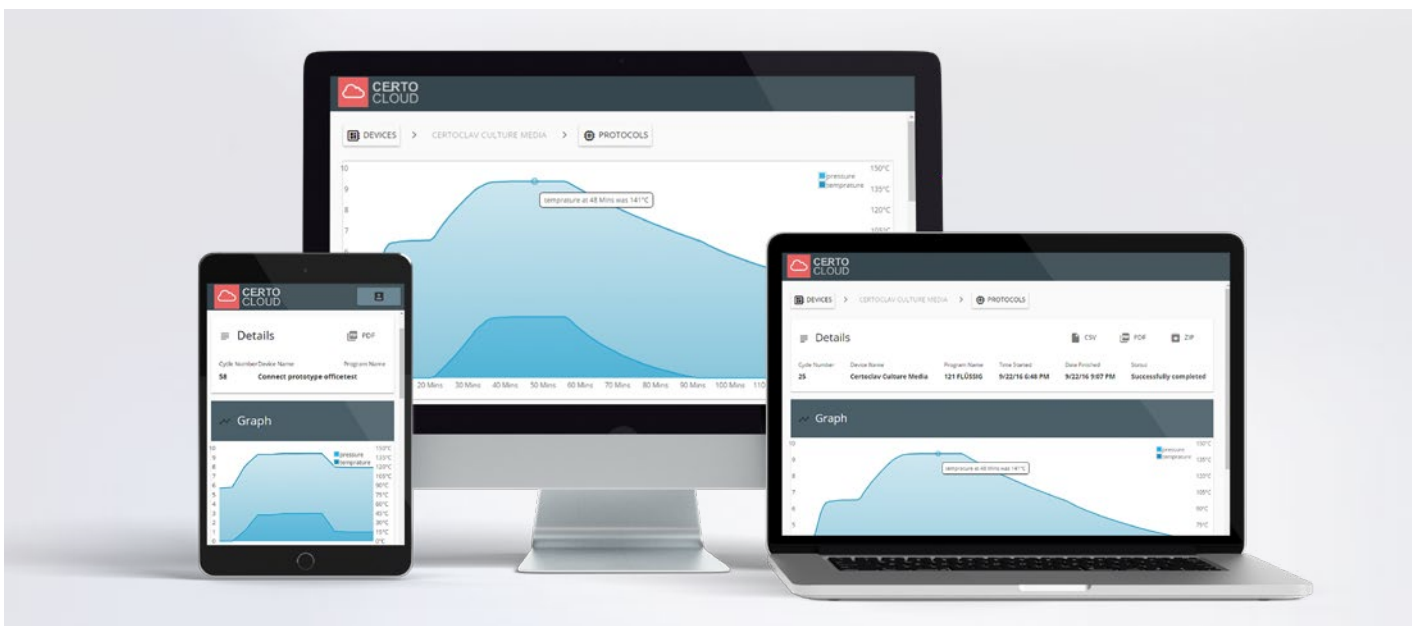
CERTO CLOUD

DEVICES > CERTOCLAV CULTURE MEDIA > PROTOCOLS

10
9
8
7

pressure
temprature

150°C
135°C
120°C
105°C

temprature at 48 Mins was 141°C

20 Mins 30 Mins 40 Mins 50 Mins 60 Mins 70 Mins 80 Mins 90 Mins 100 Mins 110

CERTO CLOUD

Details

PDF

Cycle Number Device Name Program Name
58 Connect prototype officetest

Graph

pressure
temprature

10 9 8 7 6 5 4 3 2 1 0

150°C 135°C 120°C 105°C 90°C 75°C 60°C 45°C 30°C 15°C 0°C

CERTO CLOUD

DEVICES > CERTOCLAV CULTURE MEDIA > PROTOCOLS

Details

CSV PDF ZIP

| Cycle Number | Device Name | Program Name | Time Started | Date Finished | Status |
|---|---|---|---|---|---|
| 25 | Certoclav Culture Media | 121 FLÜSSIG | 9/22/16 6:48 PM | 9/22/16 9:07 PM | Successfully completed |

Graph

10 9 8 7 6 5

pressure
temprature

temprature at 48 Mins was 141°C

150°C 135°C 120°C 105°C 90°C 75°C